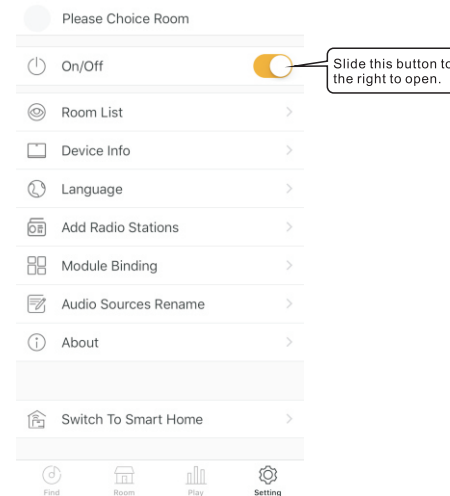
Please Choice Room

On/Off

Slide this button to the right to open.

Room List

Device Info

Language

Add Radio Stations

Module Binding

Audio Sources Rename

About

Switch To Smart Home

Find

Room

Play

Setting